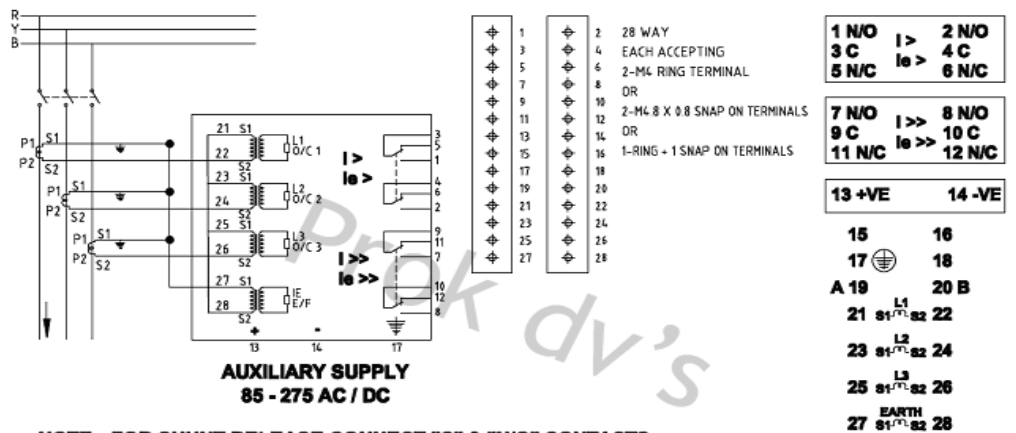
R
Y
B

P1 S1
P2 S2
P1 S1
P2 S2
P1 S1
P2 S2

21 S1 L1 O/C 1
22 S2
23 S1 L2 O/C 2
24 S2
25 S1 L3 O/C 3
26 S2
27 S1 IE E/F
28 S2

I >
Ie >
3
5
1
4
6
2

I >>
Ie >>
9
11
7
10
12
8

+ 13
- 14
17

AUXILIARY SUPPLY
85 - 275 AC / DC

| 1 | 2 |
|---|---|
| 3 | 4 |
| 5 | 6 |
| 7 | 8 |
| 9 | 10 |
| 11 | 12 |
| 13 | 14 |
| 15 | 16 |
| 17 | 18 |
| 19 | 20 |
| 21 | 22 |
| 23 | 24 |
| 25 | 26 |
| 27 | 28 |

28 WAY
EACH ACCEPTING
2-M4 RING TERMINAL
OR
2-M4.8 X 0.8 SNAP ON TERMINALS
OR
1-RING + 1 SNAP ON TERMINALS

1 N/O I > 2 N/O
3 C Ie > 4 C
5 N/C 6 N/C

7 N/O I >> 8 N/O
9 C Ie >> 10 C
11 N/C 12 N/C

13 +VE 14 -VE

15 16
17 18
A 19 20 B
21 S1 L1 S2 22
23 S1 L2 S2 24
25 S1 L3 S2 26
27 S1 EARTH S2 28

Prok dv's

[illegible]